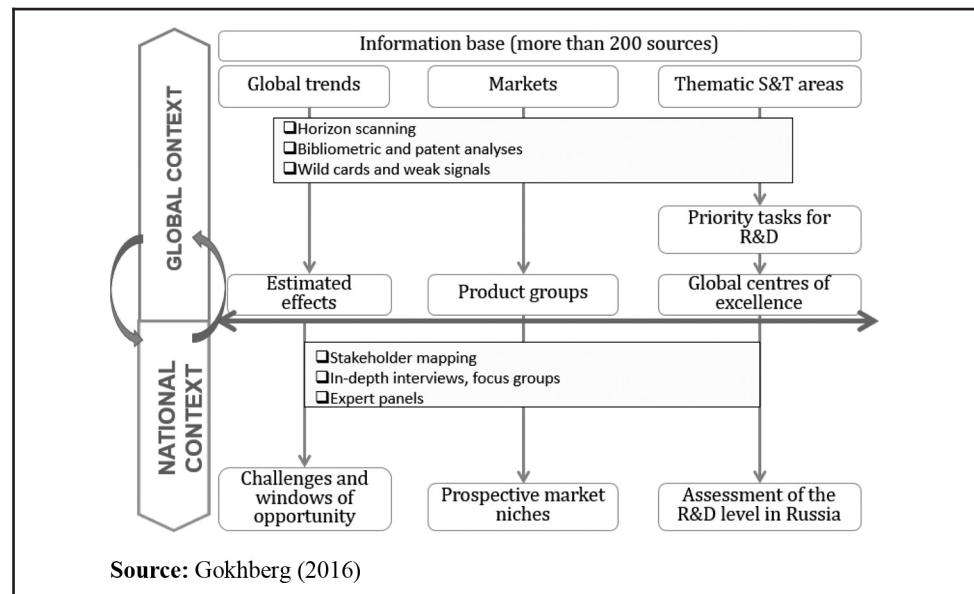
GLOBAL CONTEXT

NATIONAL CONTEXT

Information base (more than 200 sources)

Global trends

Markets

Thematic S&T areas

❑Horizon scanning
❑Bibliometric and patent analyses
❑Wild cards and weak signals

Priority tasks for R&D

Estimated effects

Product groups

Global centres of excellence

❑Stakeholder mapping
❑In-depth interviews, focus groups
❑Expert panels

Challenges and windows of opportunity

Prospective market niches

Assessment of the R&D level in Russia

**Source:** Gokhberg (2016)